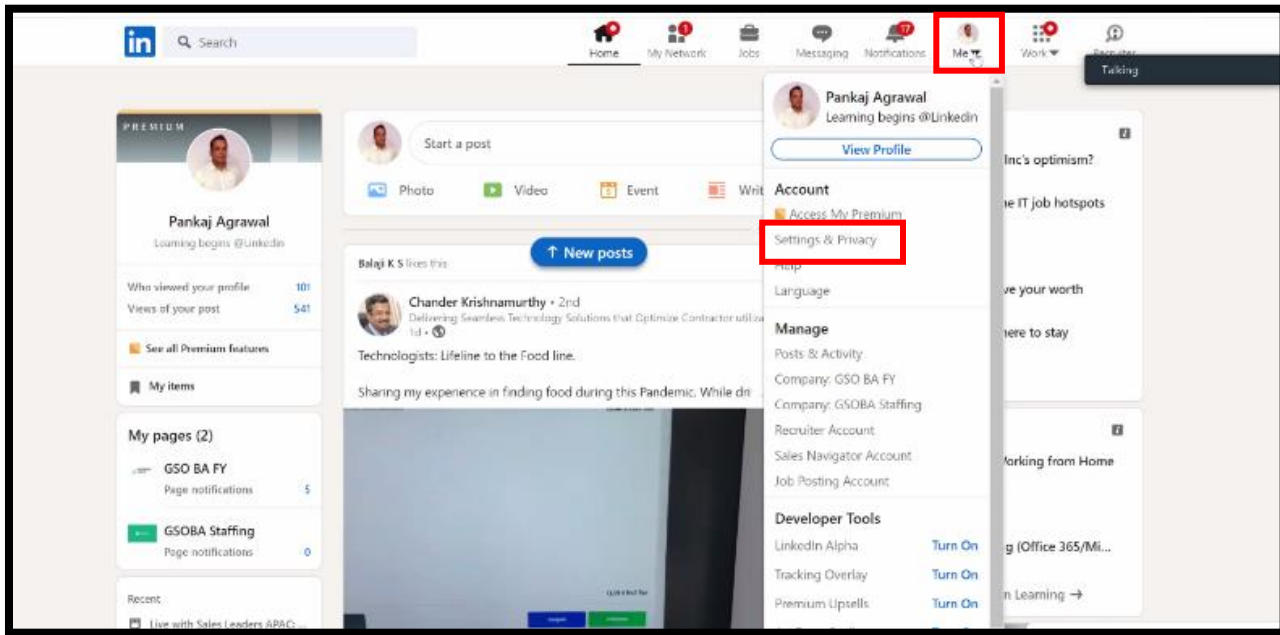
in Search

Home My Network Jobs Messaging Notifications Me Work Recruiter

Talking

PREMIUM

Pankaj Agrawal
Learning begins @Linkedin

Who viewed your profile 101
Views of your post 541

See all Premium features

My items

My pages (2)

GSO BA FY
Page notifications 5

GSOBA Staffing
Page notifications 0

Recent
Live with Sales Leaders APAC...

Start a post

Photo Video Event Writ

Balaji K S likes this

↑ New posts

Chander Krishnamurthy • 2nd
Delivering Seamless Technology Solutions that Optimize Contractor utiliz
1d •

Technologists: Lifeline to the Food line.

Sharing my experience in finding food during this Pandemic. While dri

Pankaj Agrawal
Learning begins @Linkedin

View Profile

Account
Access My Premium
Settings & Privacy
Help
Language

Manage
Posts & Activity
Company: GSO BA FY
Company: GSOBA Staffing
Recruiter Account
Sales Navigator Account
Job Posting Account

Developer Tools
LinkedIn Alpha Turn On
Tracking Overlay Turn On
Premium Upsells Turn On

Inc's optimism?
he IT job hotspots
ve your worth
here to stay
Vorking from Home
g (Office 365/Mi...
n Learning →